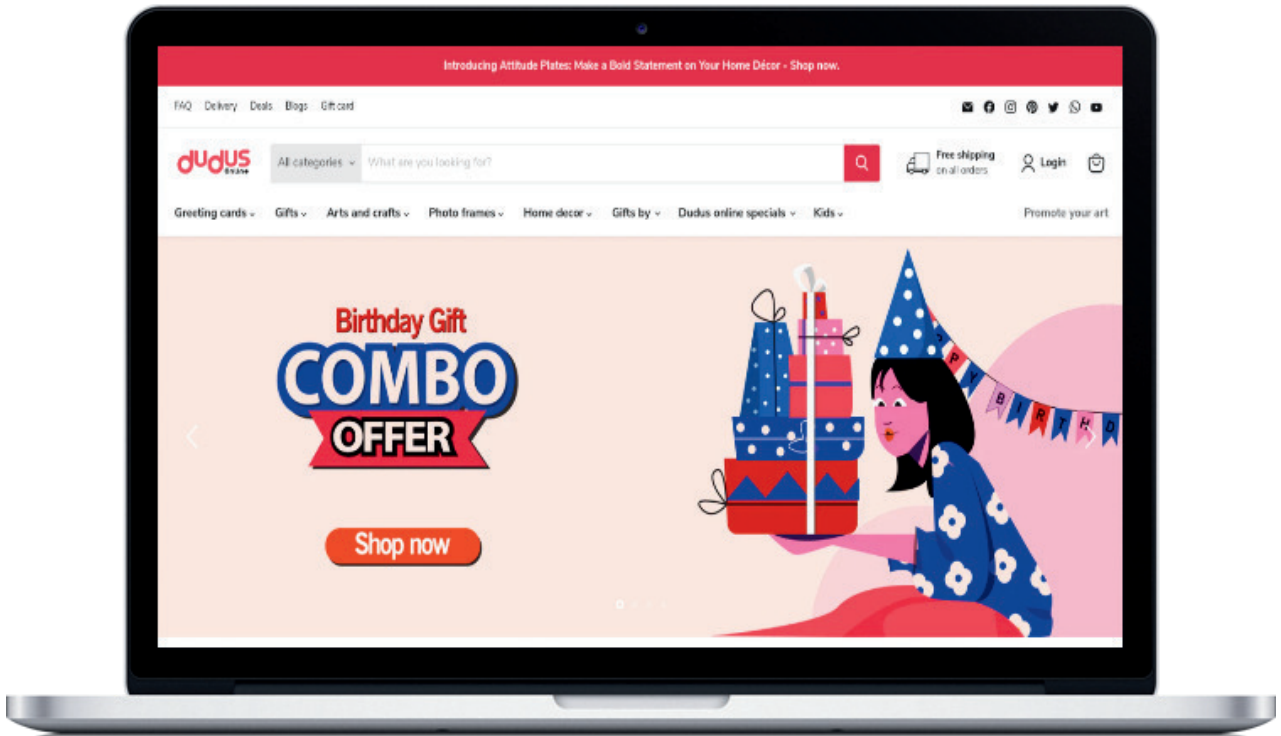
Introducing Attitude Plates: Make a Bold Statement on Your Home Décor - Shop now.

FAQ Delivery Deals Blogs Gift card

dudus online

All categories What are you looking for?

Free shipping on all orders

Login

Greeting cards Gifts Arts and crafts Photo frames Home decor Gifts by Dudus online specials Kids

Promote your art

Birthday Gift
COMBO
OFFER

Shop now

HAPPY BIRTHD